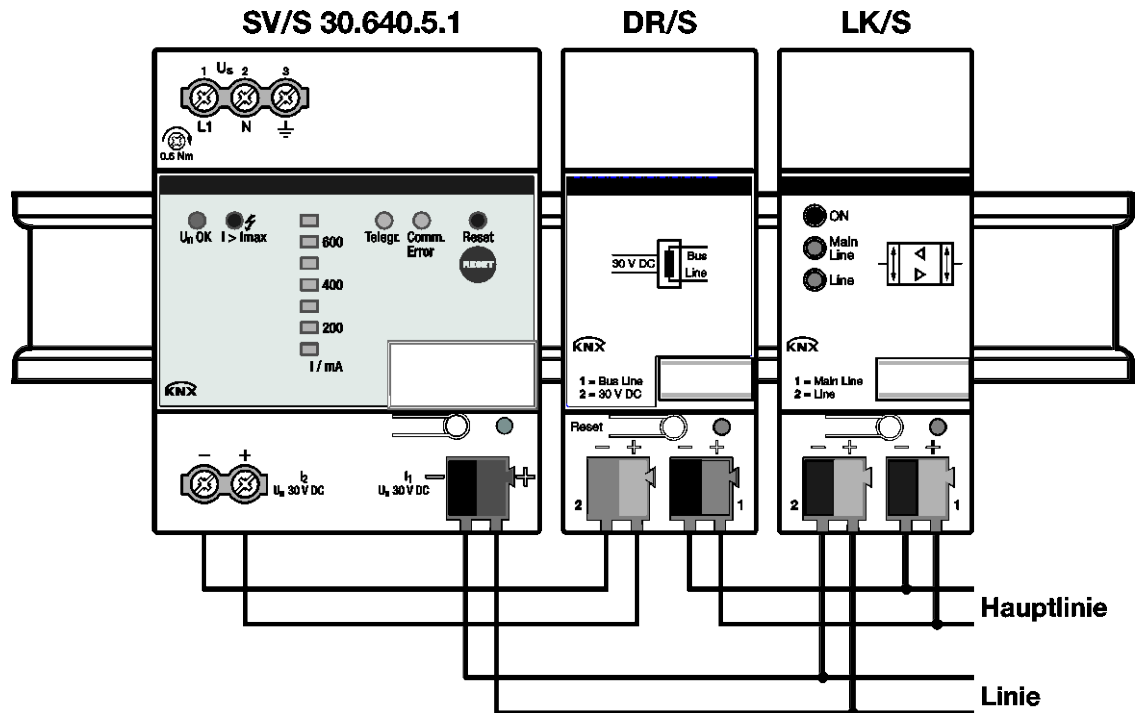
SV/S 30.640.5.1

DR/S

LK/S

1 $U_S$ 2 3

L1 N ⏚

0.6 Nm

$U_n$ OK I > Imax

600

400

200

I / mA

Telegr. Comm. Error

Reset

RESET

KNX

– +

$I_2$ $U_a$ 30 V DC

$I_1$ $U_a$ 30 V DC

– +

30 V DC

Bus Line

KNX

1 = Bus Line
2 = 30 V DC

Reset

– + – +

2 1

ON

Main Line

Line

KNX

1 = Main Line
2 = Line

– + – +

2 1

Hauptlinie

Linie